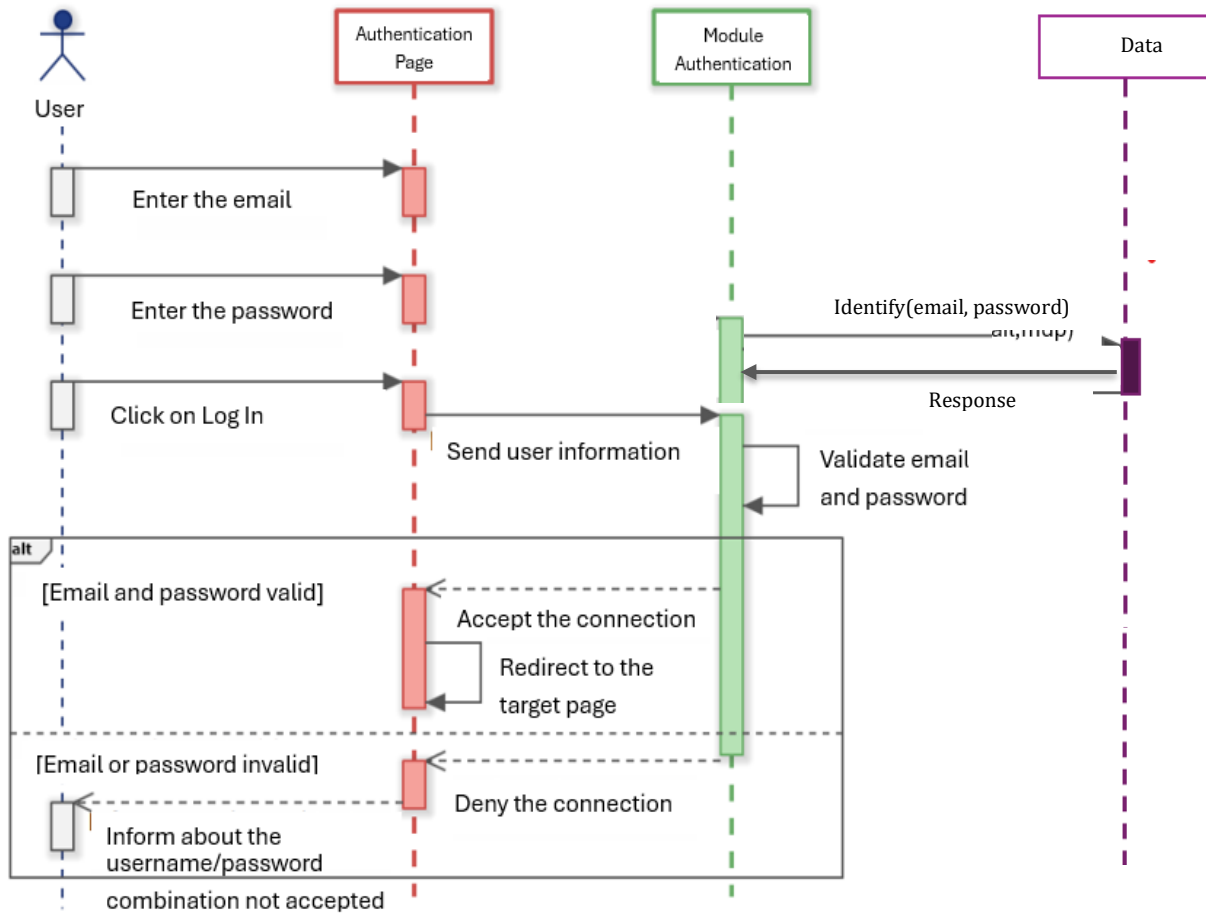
User

Authentication Page

Module Authentication

Data

Enter the email

Enter the password

Identify(email, password)

ail,mdp)

Response

Click on Log In

Send user information

Validate email and password

alt

[Email and password valid]

Accept the connection

Redirect to the target page

[Email or password invalid]

Deny the connection

Inform about the username/password combination not accepted